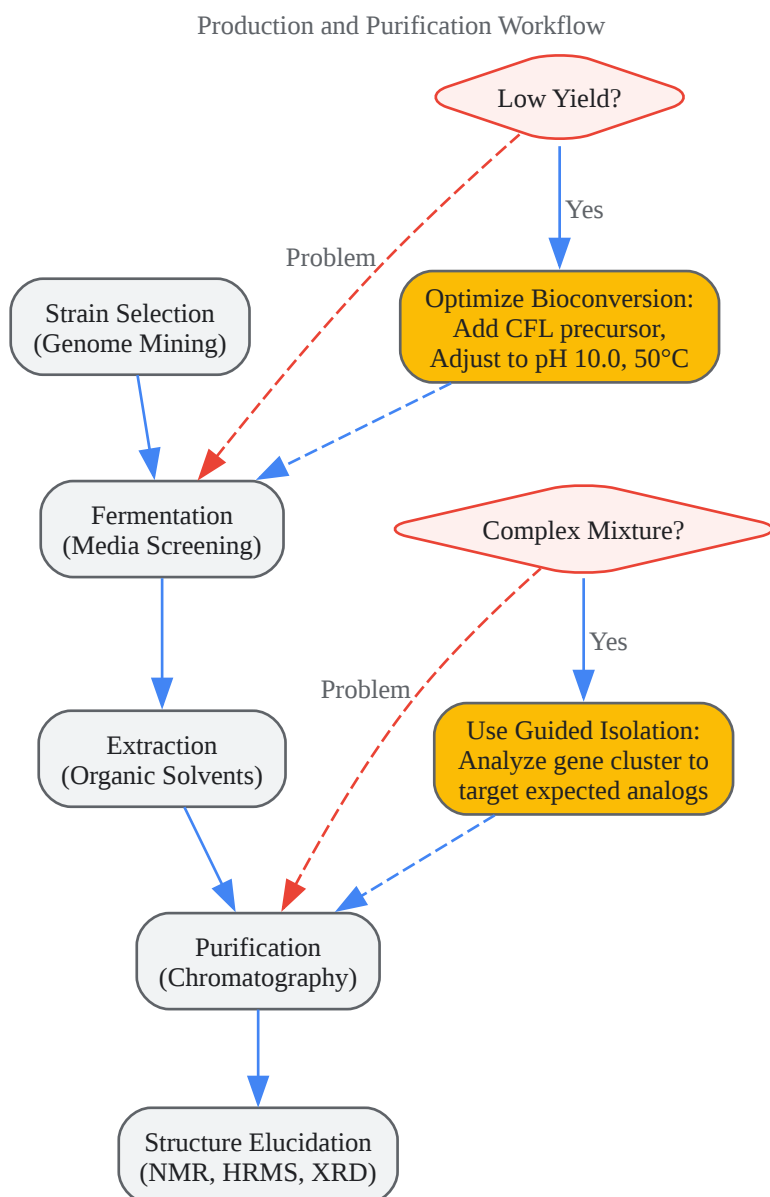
Production and Purification Workflow

Low Yield?

Yes

Problem

Strain Selection (Genome Mining)

Optimize Bioconversion: Add CFL precursor, Adjust to pH 10.0, 50°C

Fermentation (Media Screening)

Complex Mixture?

Yes

Problem

Extraction (Organic Solvents)

Use Guided Isolation: Analyze gene cluster to target expected analogs

Purification (Chromatography)

Structure Elucidation (NMR, HRMS, XRD)